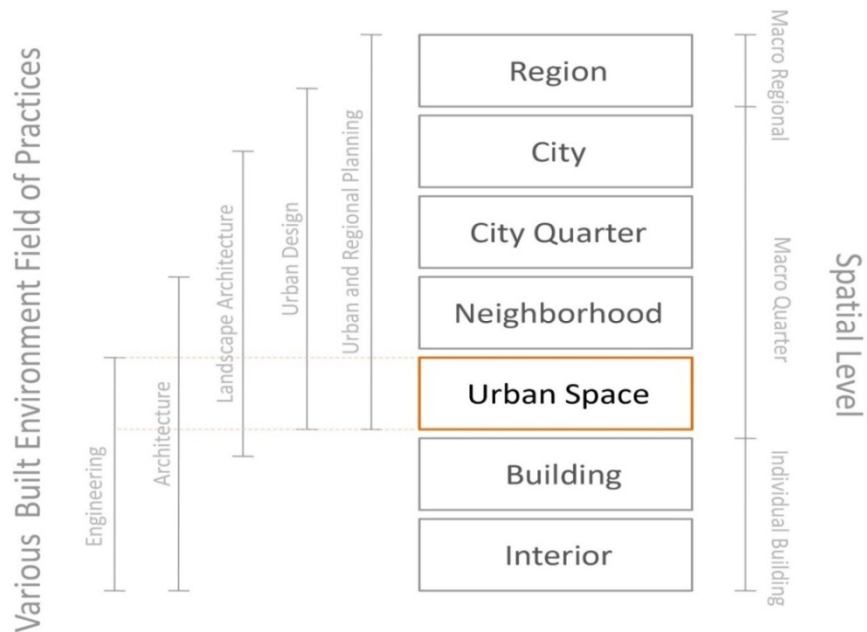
Various Built Environment Field of Practices

Engineering

Architecture

Landscape Architecture

Urban Design

Urban and Regional Planning

Region

City

City Quarter

Neighborhood

Urban Space

Building

Interior

Macro Regional

Macro Quarter

Individual Building

Spatial Level